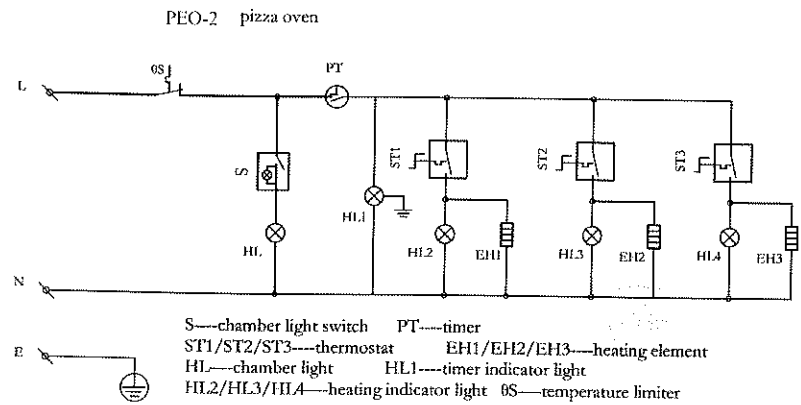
PEO-2 pizza oven

L

θS

PT

S

HL

HL1

ST1

HL2

EH1

ST2

HL3

EH2

ST3

HL4

EH3

N

E

S----chamber light switch PT----timer
ST1/ST2/ST3----thermostat EH1/EH2/EH3----heating element
HL----chamber light HL1----timer indicator light
HL2/HL3/HL4----heating indicator light θS----temperature limiter